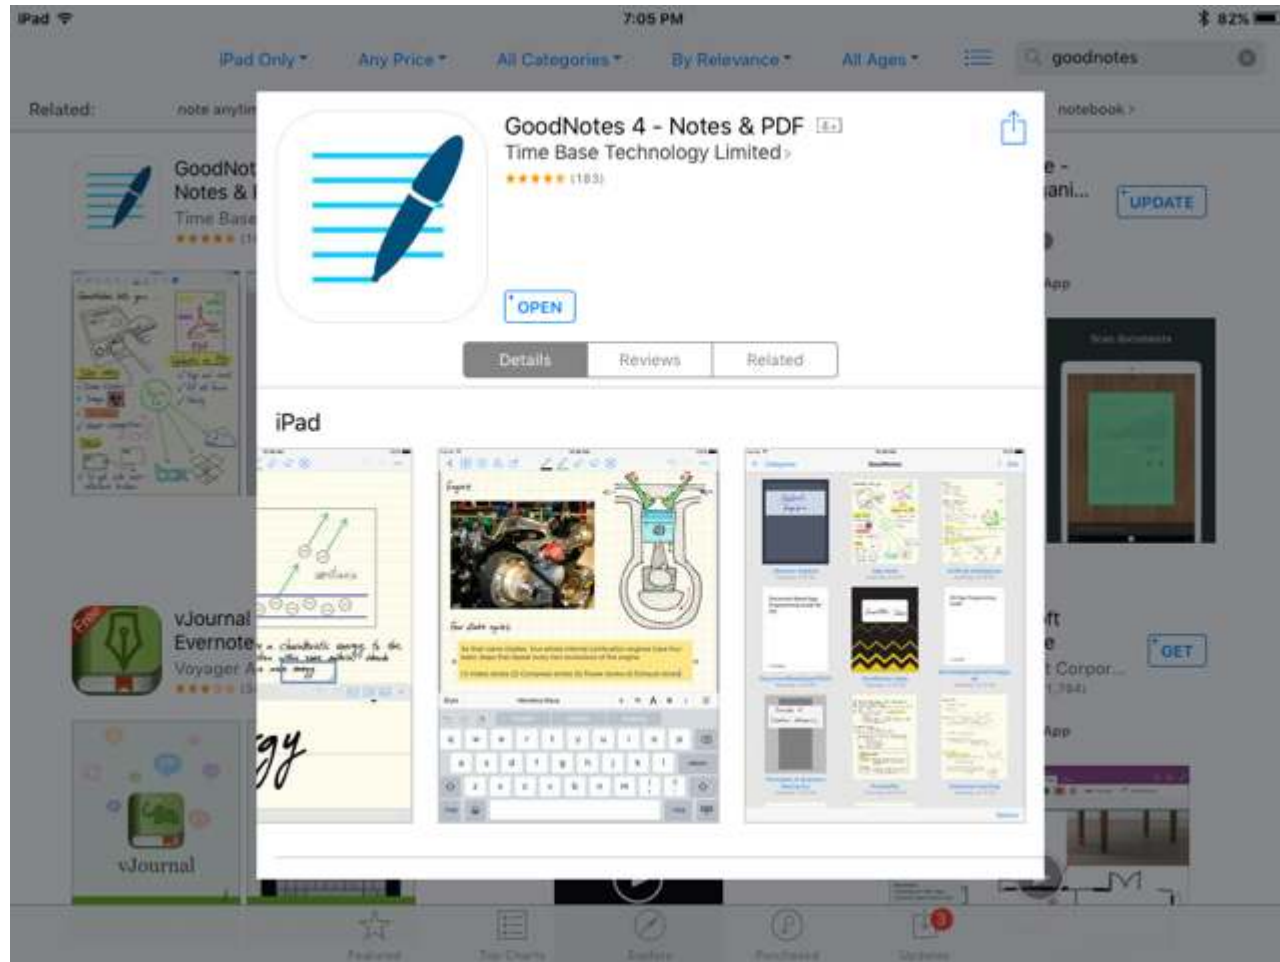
iPad
7:05 PM
82%

iPad Only
Any Price
All Categories
By Relevance
All Ages
goodnotes

Related:
note anytim
notebook

GoodNot
Notes & I
Time Base
★★★★★ (1

e -
ani...
UPDATE

App

vJournal
Evernote
Voyager A
★★★★ (5

ft
e
t Corpor...
(1,784)
GET

App

vJournal

GoodNotes 4 - Notes & PDF 4+
Time Base Technology Limited
★★★★★ (183)

OPEN

Details
Reviews
Related

iPad

Featured
Top Charts
Explore
Purchased
Updates
3